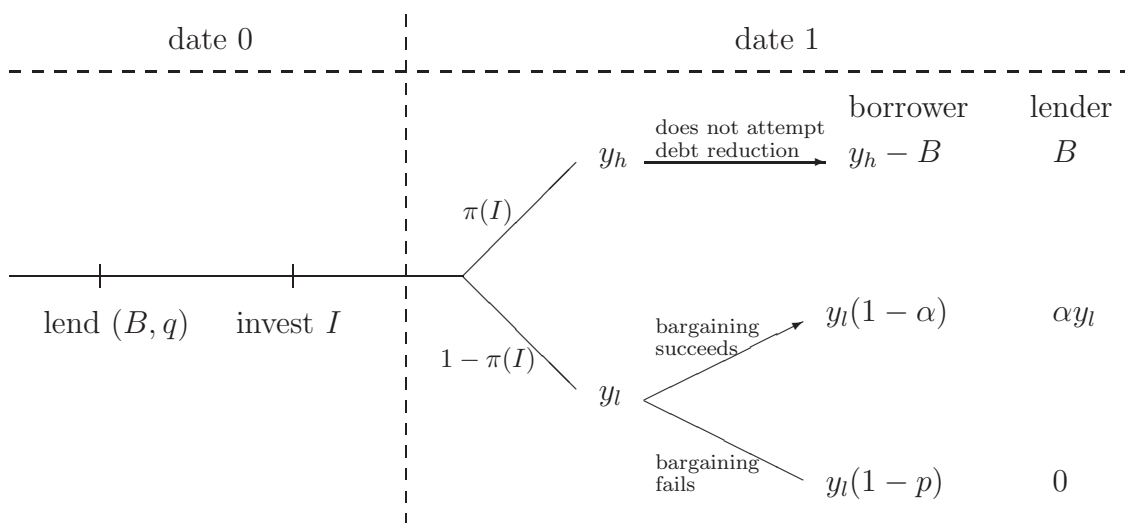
date 0

date 1

borrower lender

lend $(B, q)$ invest $I$

$\pi(I)$

$1-\pi(I)$

$y_h$ does not attempt debt reduction $y_h - B$ $B$

$y_l$

bargaining succeeds $y_l(1-\alpha)$ $\alpha y_l$

bargaining fails $y_l(1-p)$ $0$